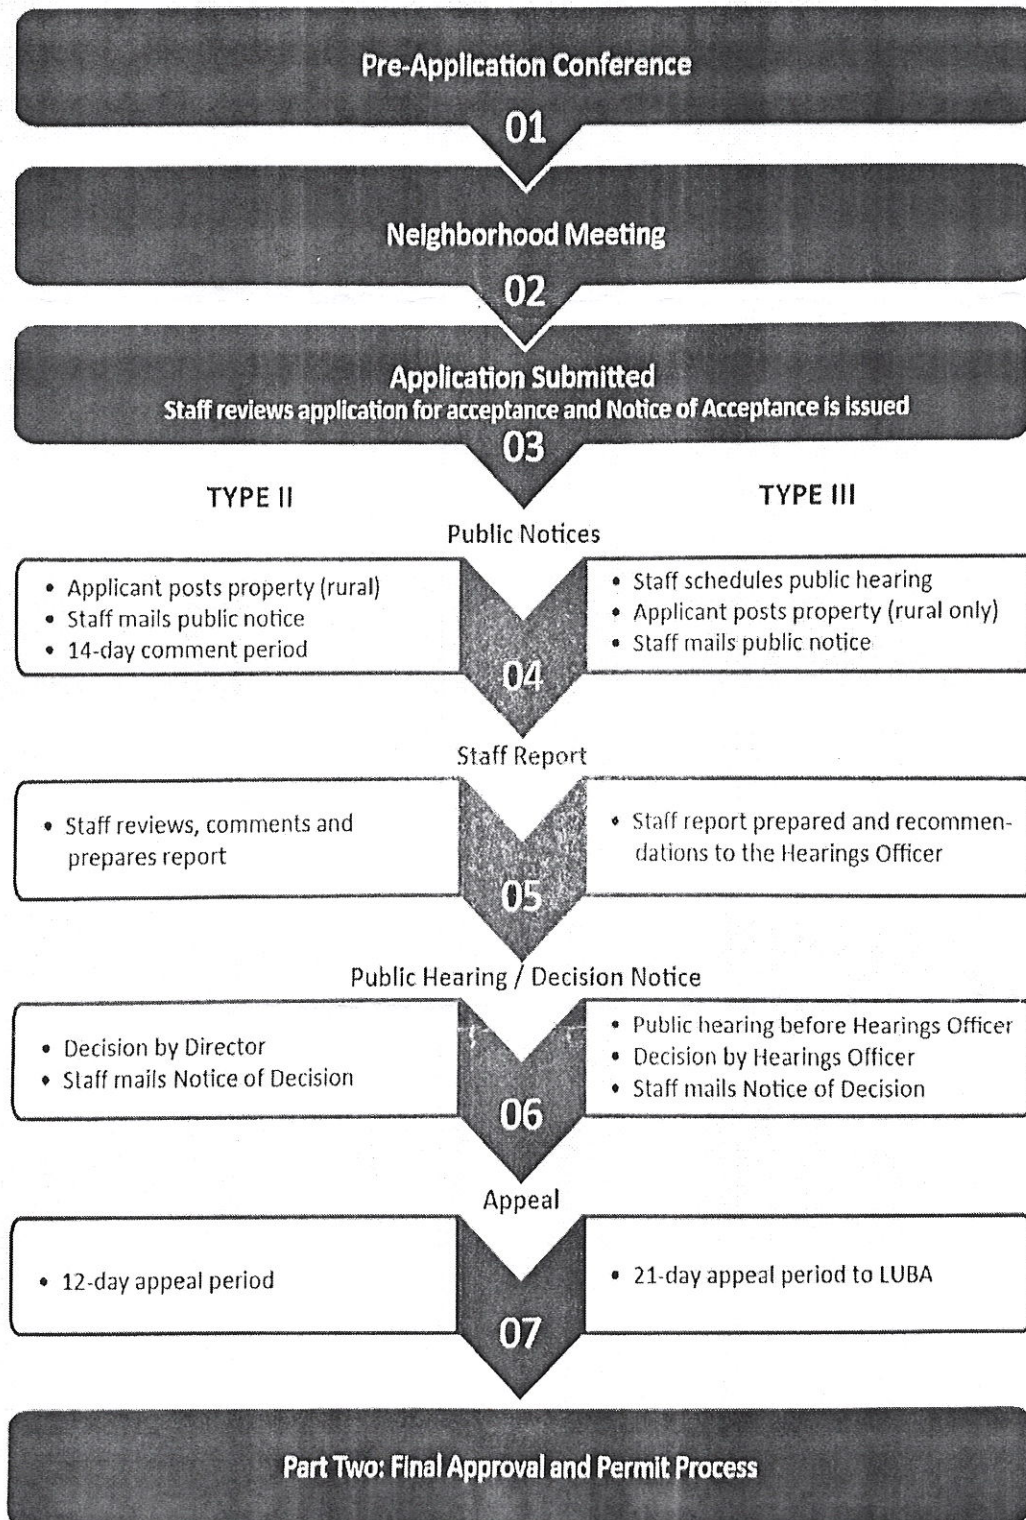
Pre-Application Conference

01

Neighborhood Meeting

02

Application Submitted
Staff reviews application for acceptance and Notice of Acceptance is issued

03

TYPE II

TYPE III

Public Notices

- Applicant posts property (rural)
- Staff mails public notice
- 14-day comment period

- Staff schedules public hearing
- Applicant posts property (rural only)
- Staff mails public notice

04

Staff Report

- Staff reviews, comments and prepares report

- Staff report prepared and recommendations to the Hearings Officer

05

Public Hearing / Decision Notice

- Decision by Director
- Staff mails Notice of Decision

- Public hearing before Hearings Officer
- Decision by Hearings Officer
- Staff mails Notice of Decision

06

Appeal

- 12-day appeal period

- 21-day appeal period to LUBA

07

Part Two: Final Approval and Permit Process